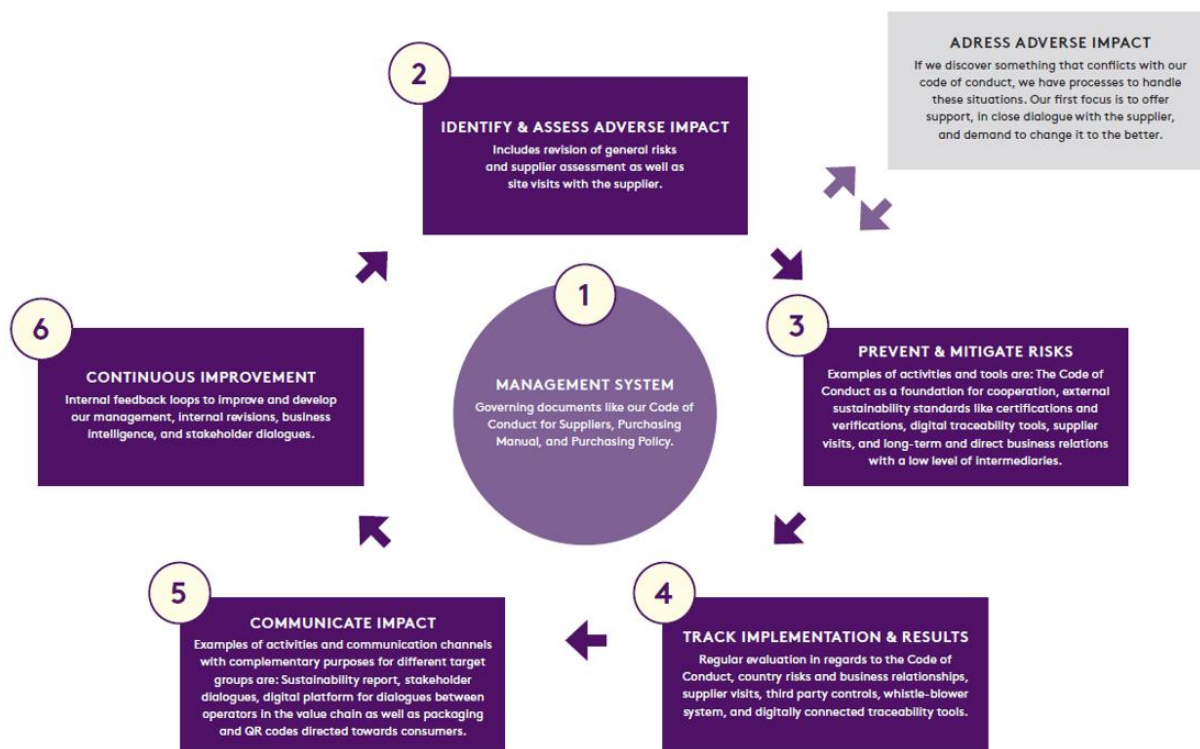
ADRESS ADVERSE IMPACT
If we discover something that conflicts with our code of conduct, we have processes to handle these situations. Our first focus is to offer support, in close dialogue with the supplier, and demand to change it to the better.

2

IDENTIFY & ASSESS ADVERSE IMPACT
Includes revision of general risks and supplier assessment as well as site visits with the supplier.

1

MANAGEMENT SYSTEM
Governing documents like our Code of Conduct for Suppliers, Purchasing Manual, and Purchasing Policy.

6

CONTINUOUS IMPROVEMENT
Internal feedback loops to improve and develop our management, internal revisions, business intelligence, and stakeholder dialogues.

3

PREVENT & MITIGATE RISKS
Examples of activities and tools are: The Code of Conduct as a foundation for cooperation, external sustainability standards like certifications and verifications, digital traceability tools, supplier visits, and long-term and direct business relations with a low level of intermediaries.

5

COMMUNICATE IMPACT
Examples of activities and communication channels with complementary purposes for different target groups are: Sustainability report, stakeholder dialogues, digital platform for dialogues between operators in the value chain as well as packaging and QR codes directed towards consumers.

4

TRACK IMPLEMENTATION & RESULTS
Regular evaluation in regards to the Code of Conduct, country risks and business relationships, supplier visits, third party controls, whistle-blower system, and digitally connected traceability tools.